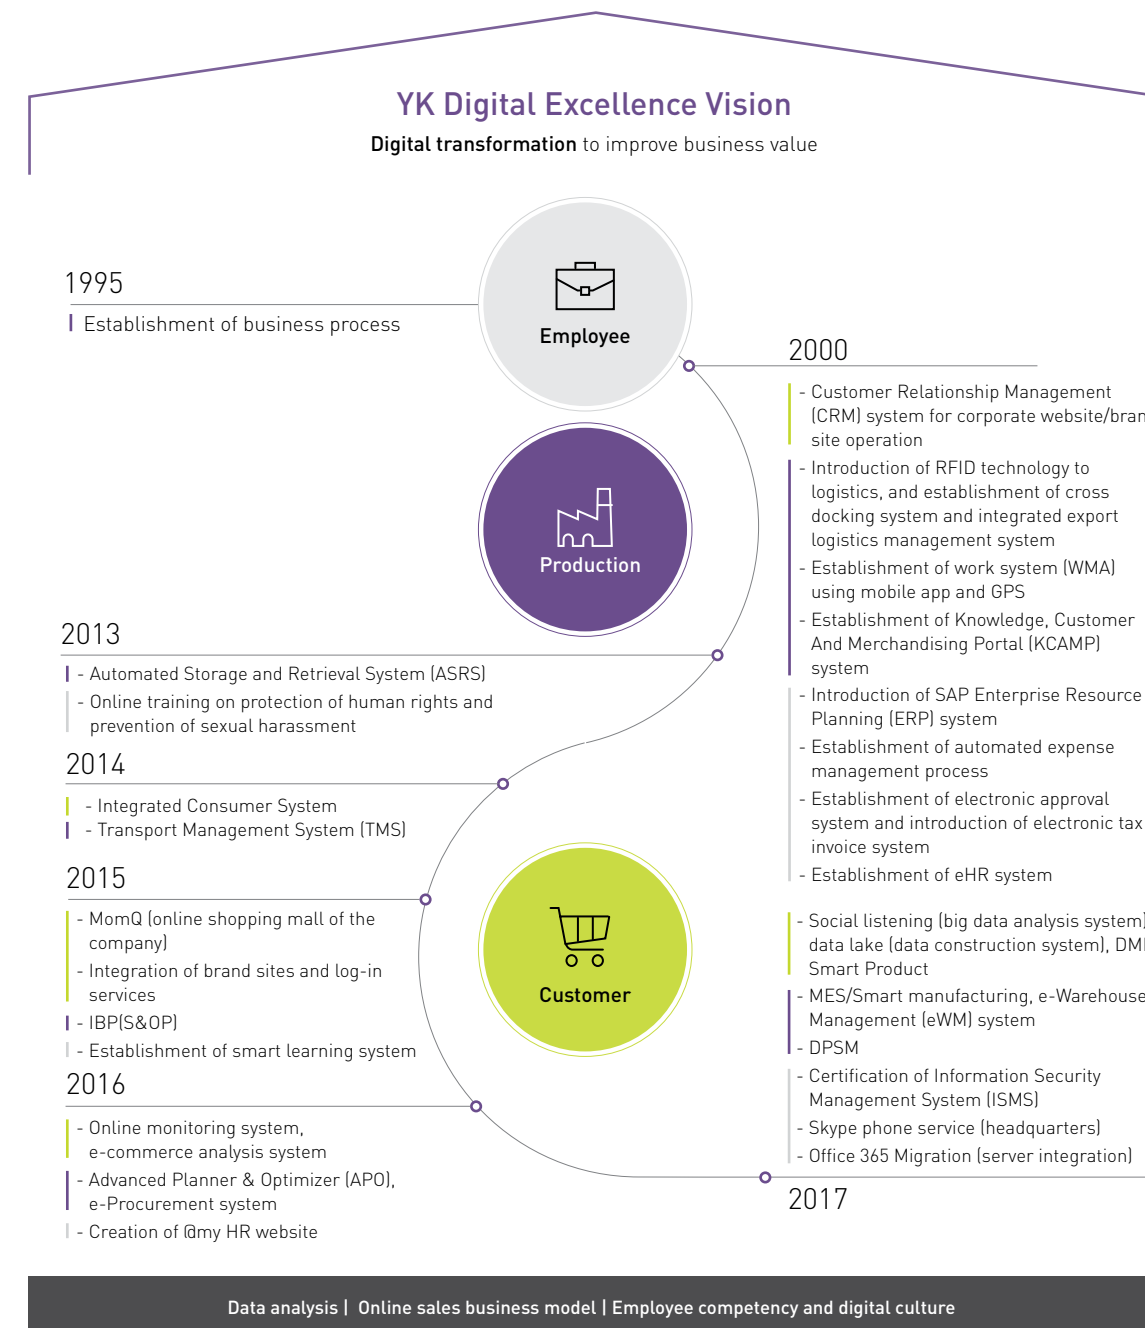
YK Digital Excellence Vision

Digital transformation to improve business value

Employee

1995

Establishment of business process

2000

- Customer Relationship Management (CRM) system for corporate website/bran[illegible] site operation
- Introduction of RFID technology to logistics, and establishment of cross docking system and integrated export logistics management system
- Establishment of work system (WMA) using mobile app and GPS
- Establishment of Knowledge, Customer And Merchandising Portal (KCAMP) system
- Introduction of SAP Enterprise Resource Planning (ERP) system
- Establishment of automated expense management process
- Establishment of electronic approval system and introduction of electronic tax invoice system
- Establishment of eHR system

Production

2013

- Automated Storage and Retrieval System (ASRS)
- Online training on protection of human rights and prevention of sexual harassment

2014

- Integrated Consumer System
- Transport Management System (TMS)

2015

- MomQ (online shopping mall of the company)
- Integration of brand sites and log-in services
- IBP(S&OP)
- Establishment of smart learning system

Customer

2016

- Online monitoring system, e-commerce analysis system
- Advanced Planner & Optimizer (APO), e-Procurement system
- Creation of @my HR website

- Social listening (big data analysis system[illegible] data lake (data construction system), DM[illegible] Smart Product
- MES/Smart manufacturing, e-Warehouse Management (eWM) system
- DPSM
- Certification of Information Security Management System (ISMS)
- Skype phone service (headquarters)
- Office 365 Migration (server integration)

2017

Data analysis | Online sales business model | Employee competency and digital culture